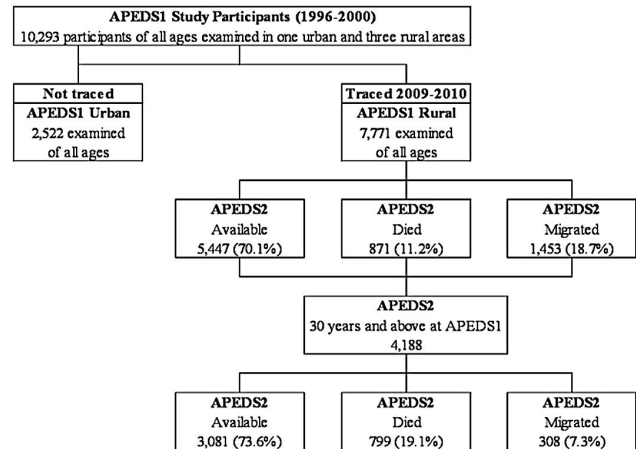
APEDS1 Study Participants (1996-2000)
10,293 participants of all ages examined in one urban and three rural areas

Not traced
APEDS1 Urban
2,522 examined of all ages

Traced 2009-2010
APEDS1 Rural
7,771 examined of all ages

APEDS2
Available
5,447 (70.1%)

APEDS2
Died
871 (11.2%)

APEDS2
Migrated
1,453 (18.7%)

APEDS2
30 years and above at APEDS1
4,188

APEDS2
Available
3,081 (73.6%)

APEDS2
Died
799 (19.1%)

APEDS2
Migrated
308 (7.3%)